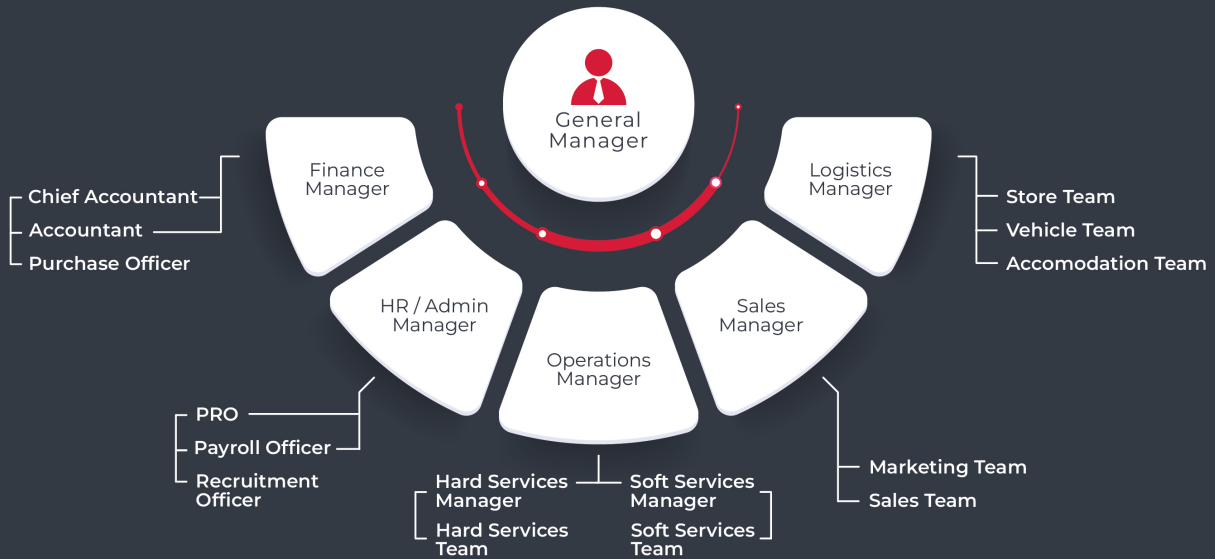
General Manager

Finance Manager

Chief Accountant
Accountant
Purchase Officer

Logistics Manager

Store Team
Vehicle Team
Accomodation Team

HR / Admin Manager

PRO
Payroll Officer
Recruitment Officer

Operations Manager

Hard Services Manager
Hard Services Team
Soft Services Manager
Soft Services Team

Sales Manager

Marketing Team
Sales Team